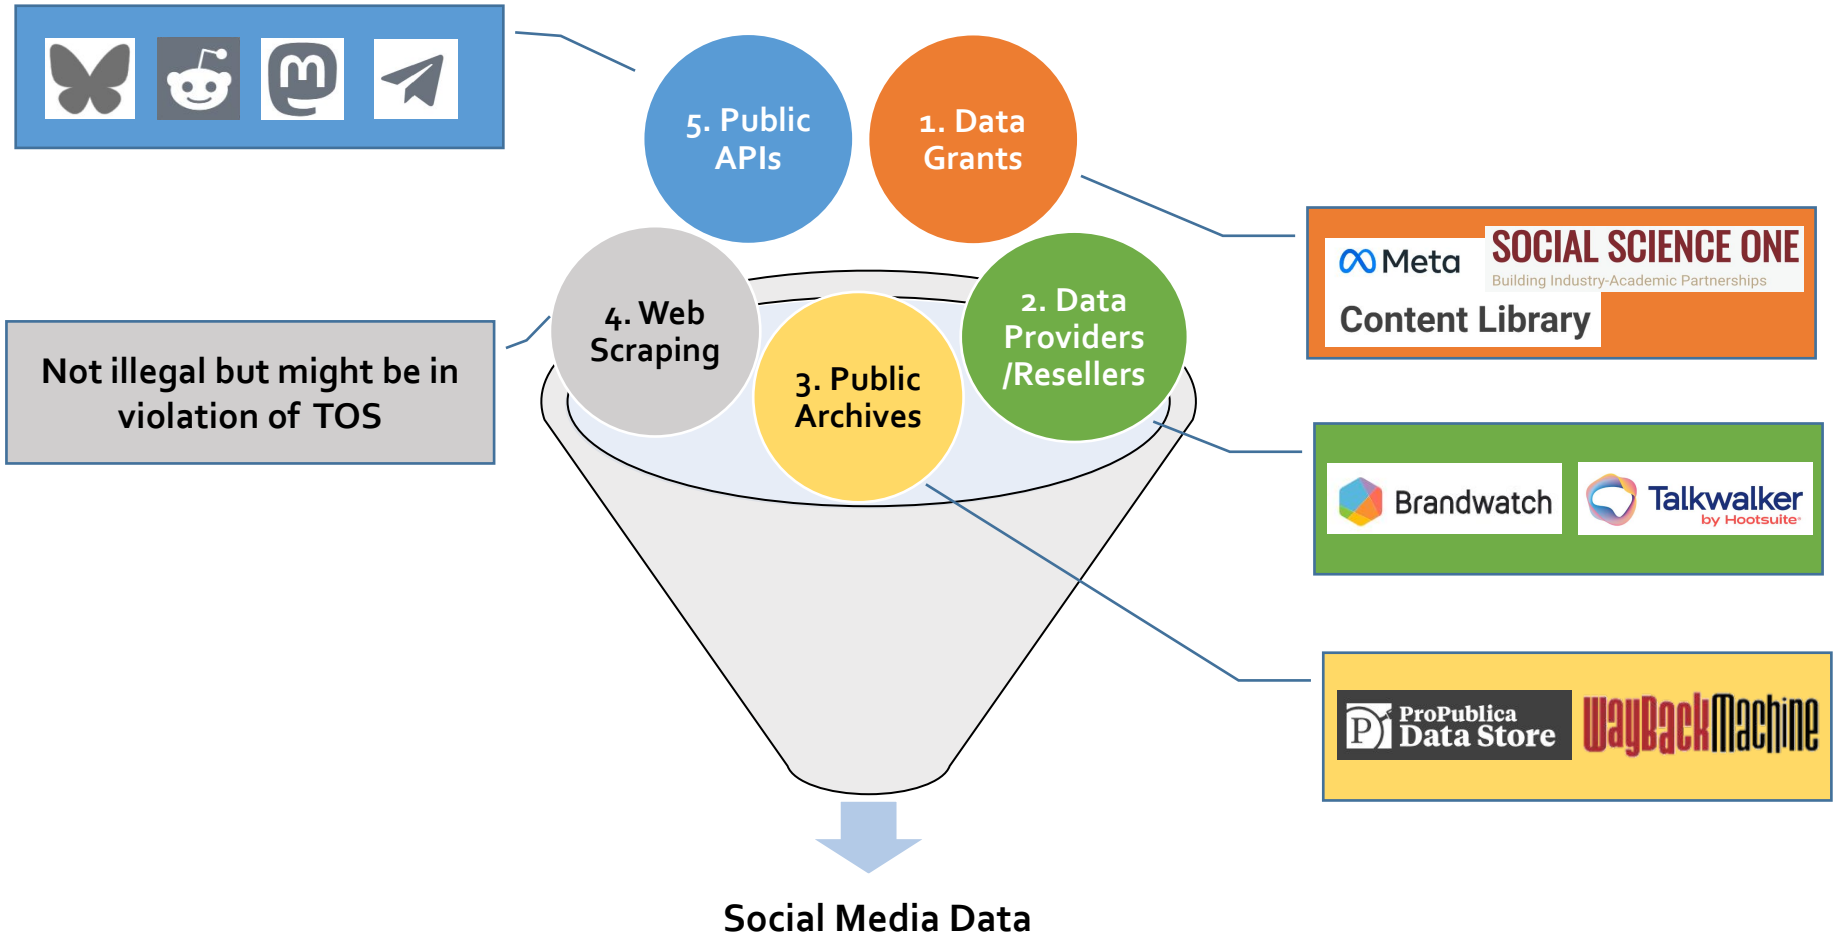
5. Public APIs

1. Data Grants

Meta Content Library

SOCIAL SCIENCE ONE
Building Industry-Academic Partnerships

Not illegal but might be in violation of TOS

4. Web Scraping

3. Public Archives

2. Data Providers /Resellers

Brandwatch

Talkwalker by Hootsuite

ProPublica Data Store

WayBackMachine

Social Media Data